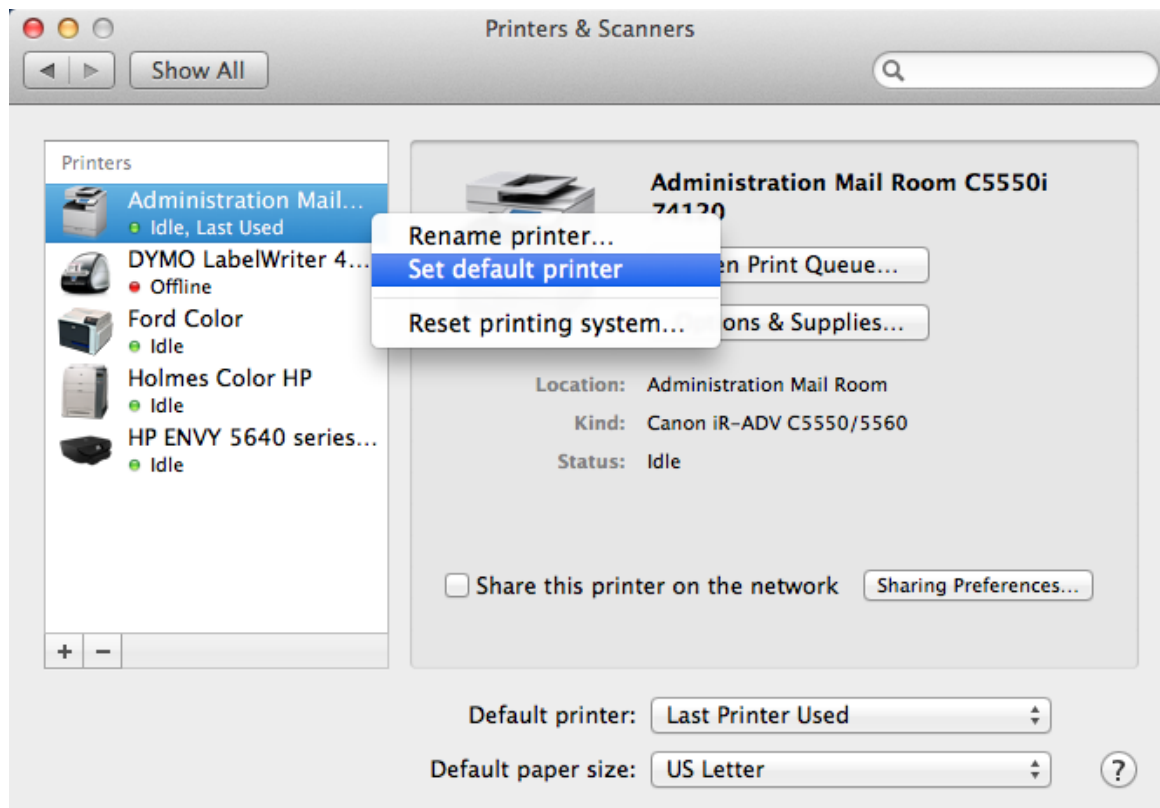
Printers & Scanners

Show All

Printers

Administration Mail...
Idle, Last Used

DYMO LabelWriter 4...
Offline

Ford Color
Idle

Holmes Color HP
Idle

HP ENVY 5640 series...
Idle

+ −

Rename printer...
Set default printer
Reset printing system...

Administration Mail Room C5550i 74120

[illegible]en Print Queue...

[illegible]ons & Supplies...

Location: Administration Mail Room
Kind: Canon iR-ADV C5550/5560
Status: Idle

Share this printer on the network

Sharing Preferences...

Default printer: Last Printer Used

Default paper size: US Letter

?